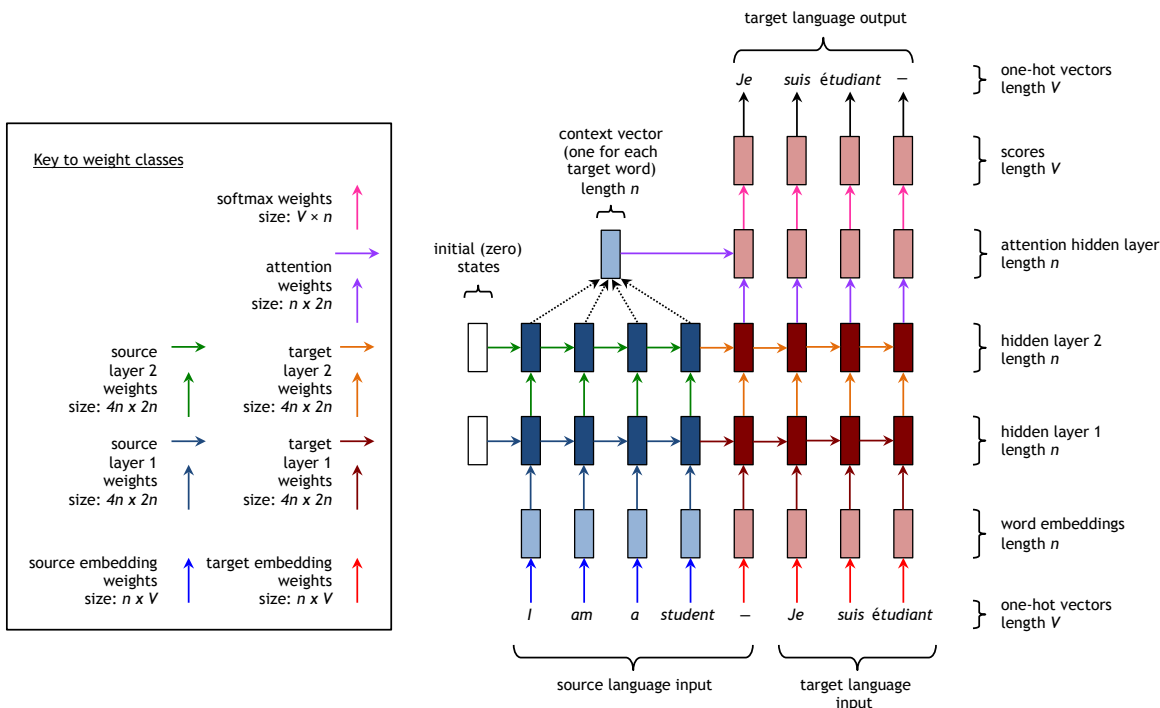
Key to weight classes

softmax weights
size: $V \times n$

attention
weights
size: $n \times 2n$

source
layer 2
weights
size: $4n \times 2n$

target
layer 2
weights
size: $4n \times 2n$

source
layer 1
weights
size: $4n \times 2n$

target
layer 1
weights
size: $4n \times 2n$

source embedding
weights
size: $n \times V$

target embedding
weights
size: $n \times V$

target language output

Je suis étudiant —

one-hot vectors
length $V$

context vector
(one for each
target word)
length $n$

scores
length $V$

initial (zero)
states

attention hidden layer
length $n$

hidden layer 2
length $n$

hidden layer 1
length $n$

word embeddings
length $n$

I am a student — Je suis étudiant

one-hot vectors
length $V$

source language input

target language
input